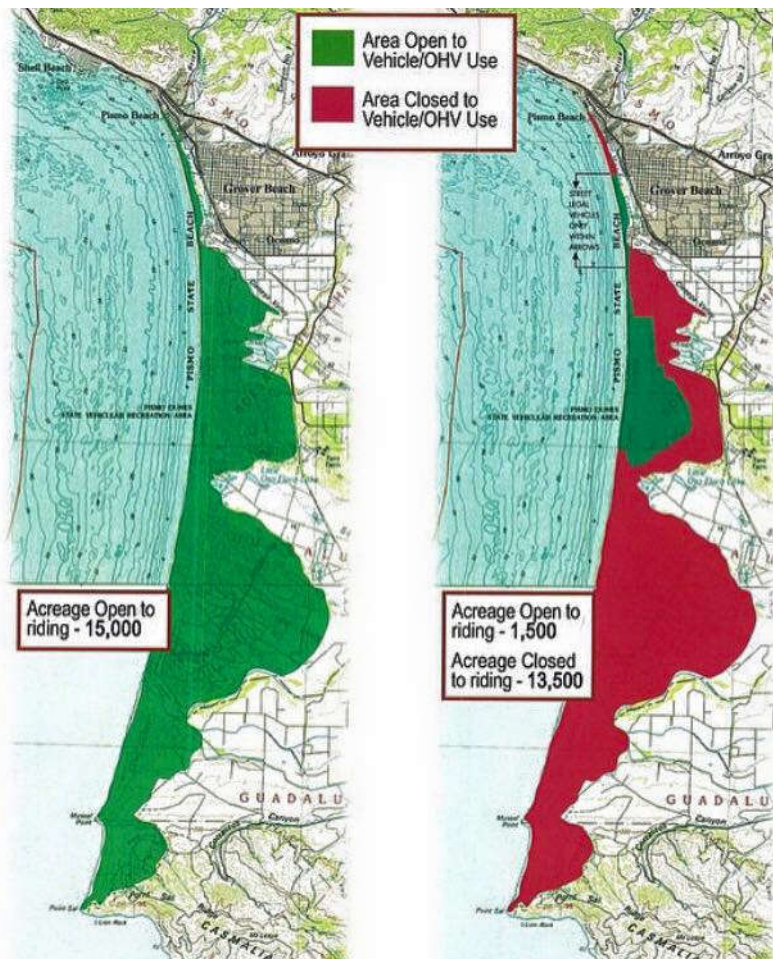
Area Open to Vehicle/OHV Use

Area Closed to Vehicle/OHV Use

Shell Beach

Pismo Beach

Arroyo Grande

Grover Beach

Oceano

PISMO STATE BEACH

PISMO DUNES STATE VEHICULAR RECREATION AREA

Acreage Open to riding - 15,000

GUADALU

Mussel Point

Point Sal

Pismo Beach

Arroyo Gra

Grover Beach

Oceano

STREET LEGAL VEHICLES ONLY WITHIN ARROWS

PISMO STATE BEACH

PISMO DUNES STATE VEHICULAR RECREATION AREA

Acreage Open to riding - 1,500

Acreage Closed to riding - 13,500

GUADALU

Mussel Point

Point Sal

CASMALIA